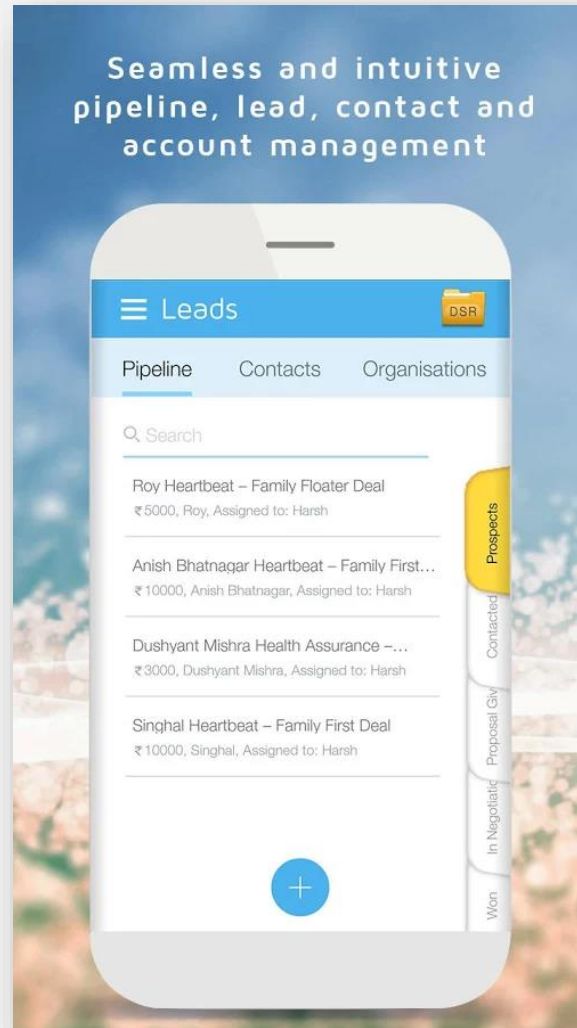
Seamless and intuitive pipeline, lead, contact and account management

Leads

DSR

Pipeline Contacts Organisations

Search

Roy Heartbeat – Family Floater Deal
₹5000, Roy, Assigned to: Harsh

Anish Bhatnagar Heartbeat – Family First...
₹10000, Anish Bhatnagar, Assigned to: Harsh

Dushyant Mishra Health Assurance –...
₹3000, Dushyant Mishra, Assigned to: Harsh

Singhal Heartbeat – Family First Deal
₹10000, Singhal, Assigned to: Harsh

Prospects

Contacted

Proposal Giv

In Negotiatic

Won

+